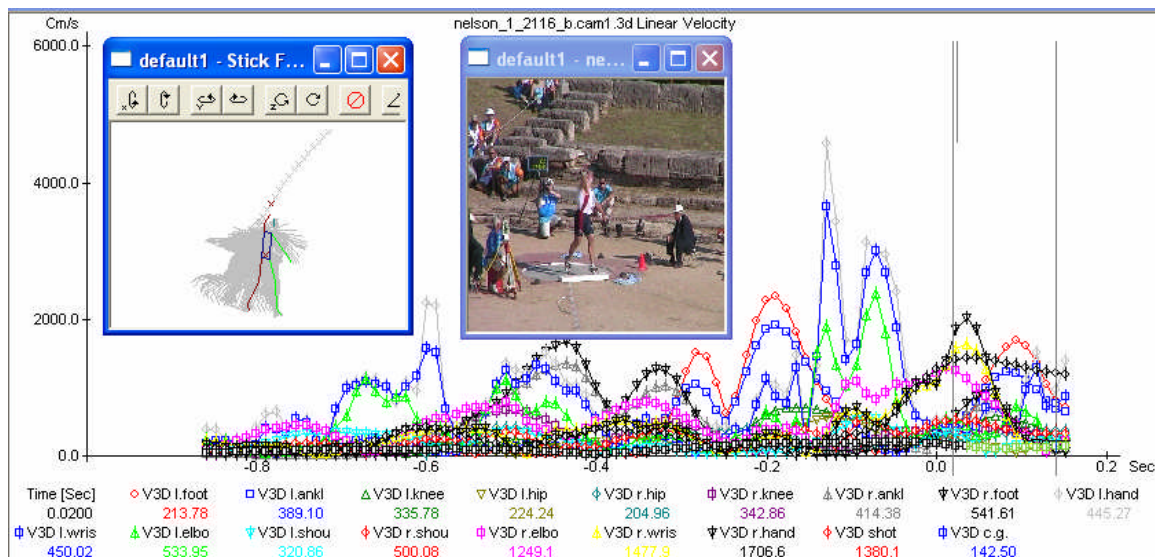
Cm/s

nelson_1_2116_b.cam1.3d Linear Velocity

6000.0

default1 - Stick F...

default1 - ne...

4000.0

2000.0

0.0

-0.8

-0.6

-0.4

-0.2

0.0

0.2

Sec

| Time [Sec] | V3D l.foot | V3D l.ankl | V3D l.knee | V3D l.hip | V3D r.hip | V3D r.knee | V3D r.ankl | V3D r.foot | V3D l.hand |
|---|---|---|---|---|---|---|---|---|---|
| 0.0200 | 213.78 | 389.10 | 335.78 | 224.24 | 204.96 | 342.86 | 414.38 | 541.61 | 445.27 |

| V3D l.wris | V3D l.elbo | V3D l.shou | V3D r.shou | V3D r.elbo | V3D r.wris | V3D r.hand | V3D shot | V3D c.g. |
|---|---|---|---|---|---|---|---|---|
| 450.02 | 533.95 | 320.86 | 500.08 | 1249.1 | 1477.9 | 1706.6 | 1380.1 | 142.50 |